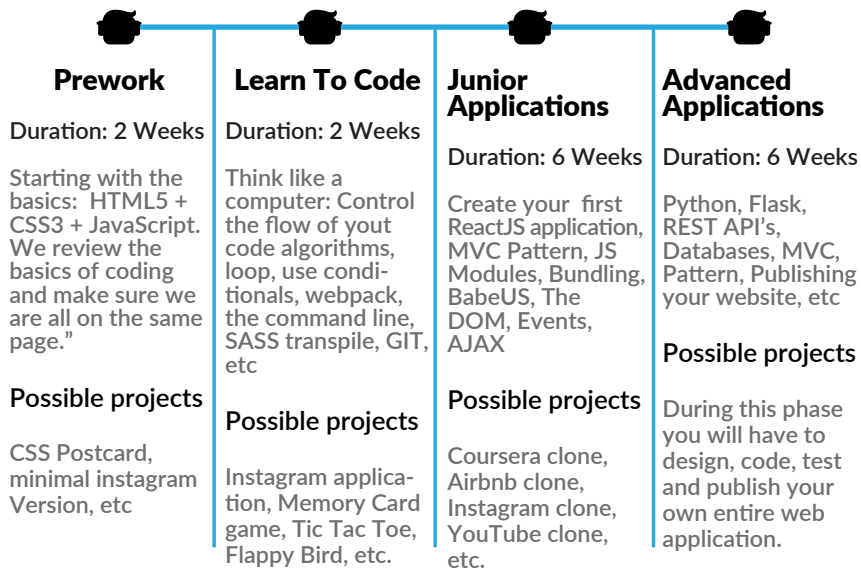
Prework

Duration: 2 Weeks

Starting with the basics: HTML5 + CSS3 + JavaScript. We review the basics of coding and make sure we are all on the same page."

Possible projects

CSS Postcard, minimal instagram Version, etc

Learn To Code

Duration: 2 Weeks

Think like a computer: Control the flow of yout code algorithms, loop, use conditionals, webpack, the command line, SASS transpile, GIT, etc

Possible projects

Instagram application, Memory Card game, Tic Tac Toe, Flappy Bird, etc.

Junior Applications

Duration: 6 Weeks

Create your first ReactJS application, MVC Pattern, JS Modules, Bundling, BabeUS, The DOM, Events, AJAX

Possible projects

Coursera clone, Airbnb clone, Instagram clone, YouTube clone, etc.

Advanced Applications

Duration: 6 Weeks

Python, Flask, REST API's, Databases, MVC, Pattern, Publishing your website, etc

Possible projects

During this phase you will have to design, code, test and publish your own entire web application.